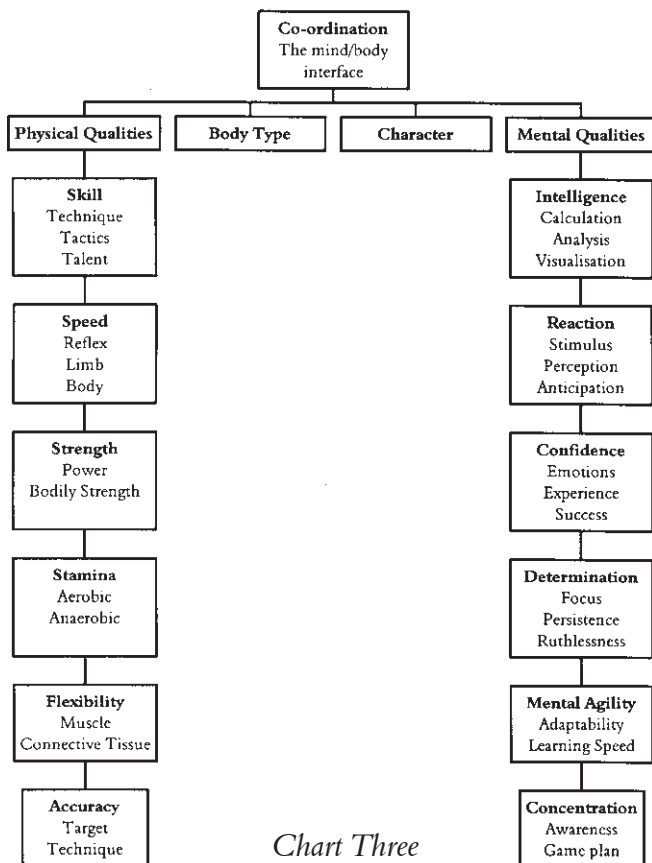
Co-ordination
The mind/body interface

Physical Qualities

Body Type

Character

Mental Qualities

Skill
Technique
Tactics
Talent

Speed
Reflex
Limb
Body

Strength
Power
Bodily Strength

Stamina
Aerobic
Anaerobic

Flexibility
Muscle
Connective Tissue

Accuracy
Target
Technique

Intelligence
Calculation
Analysis
Visualisation

Reaction
Stimulus
Perception
Anticipation

Confidence
Emotions
Experience
Success

Determination
Focus
Persistence
Ruthlessness

Mental Agility
Adaptability
Learning Speed

Concentration
Awareness
Game plan

Chart Three